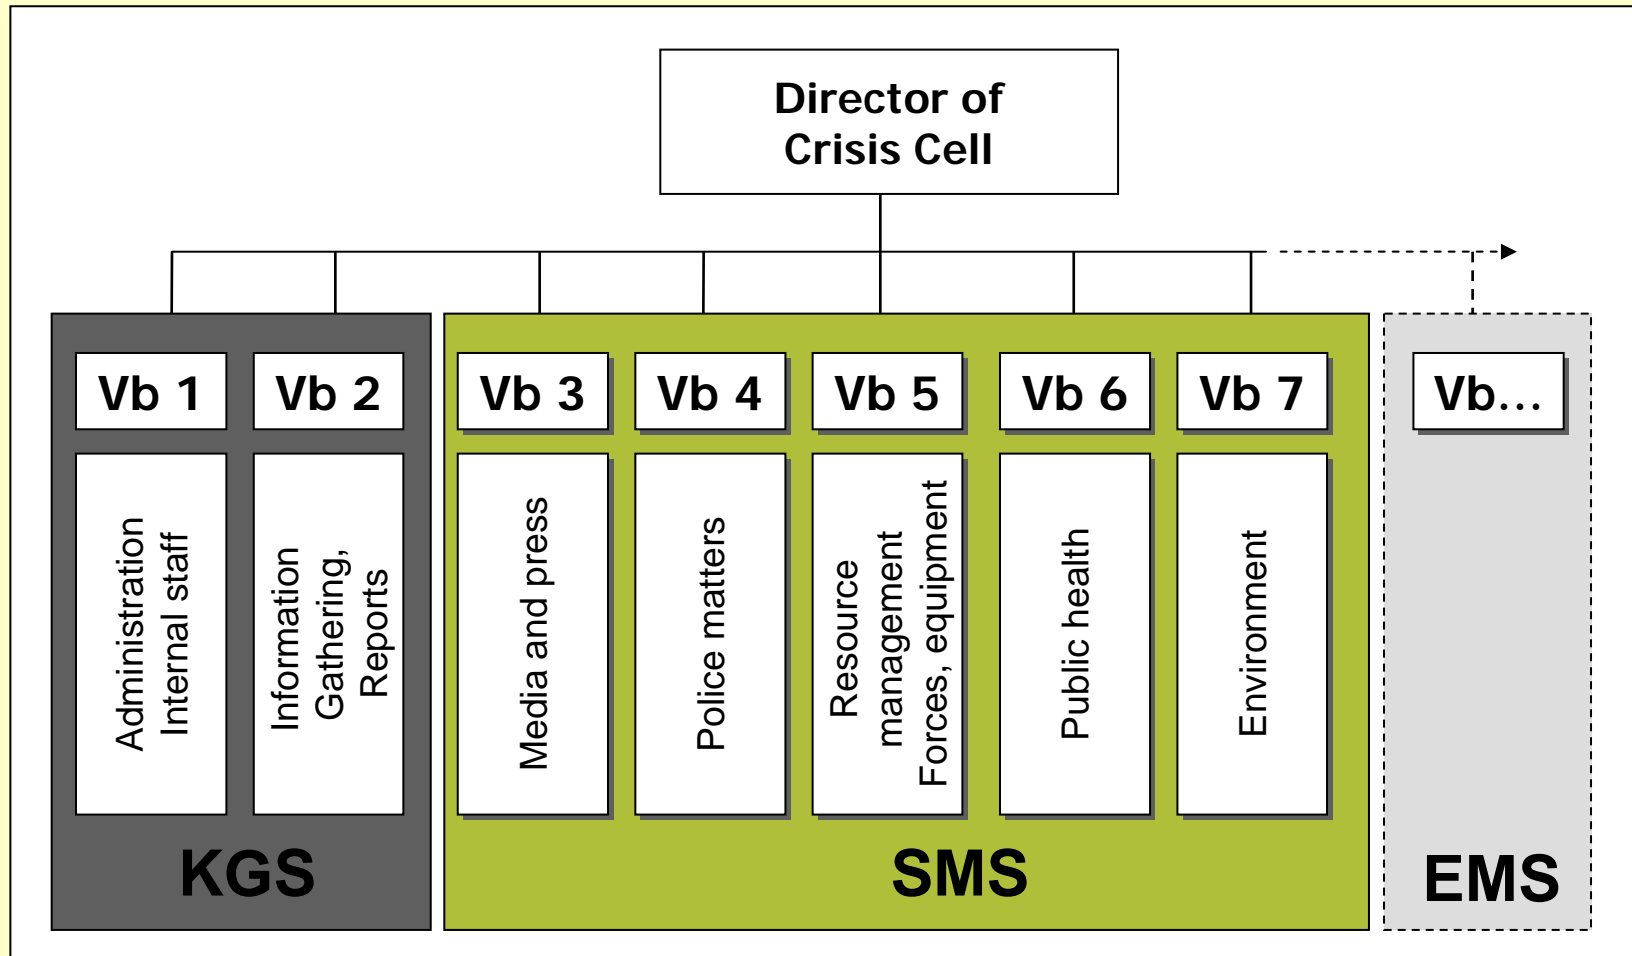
Director of Crisis Cell

Vb 1
Administration
Internal staff

Vb 2
Information
Gathering,
Reports

KGS

Vb 3
Media and press

Vb 4
Police matters

Vb 5
Resource
management
Forces, equipment

Vb 6
Public health

Vb 7
Environment

SMS

Vb…

EMS